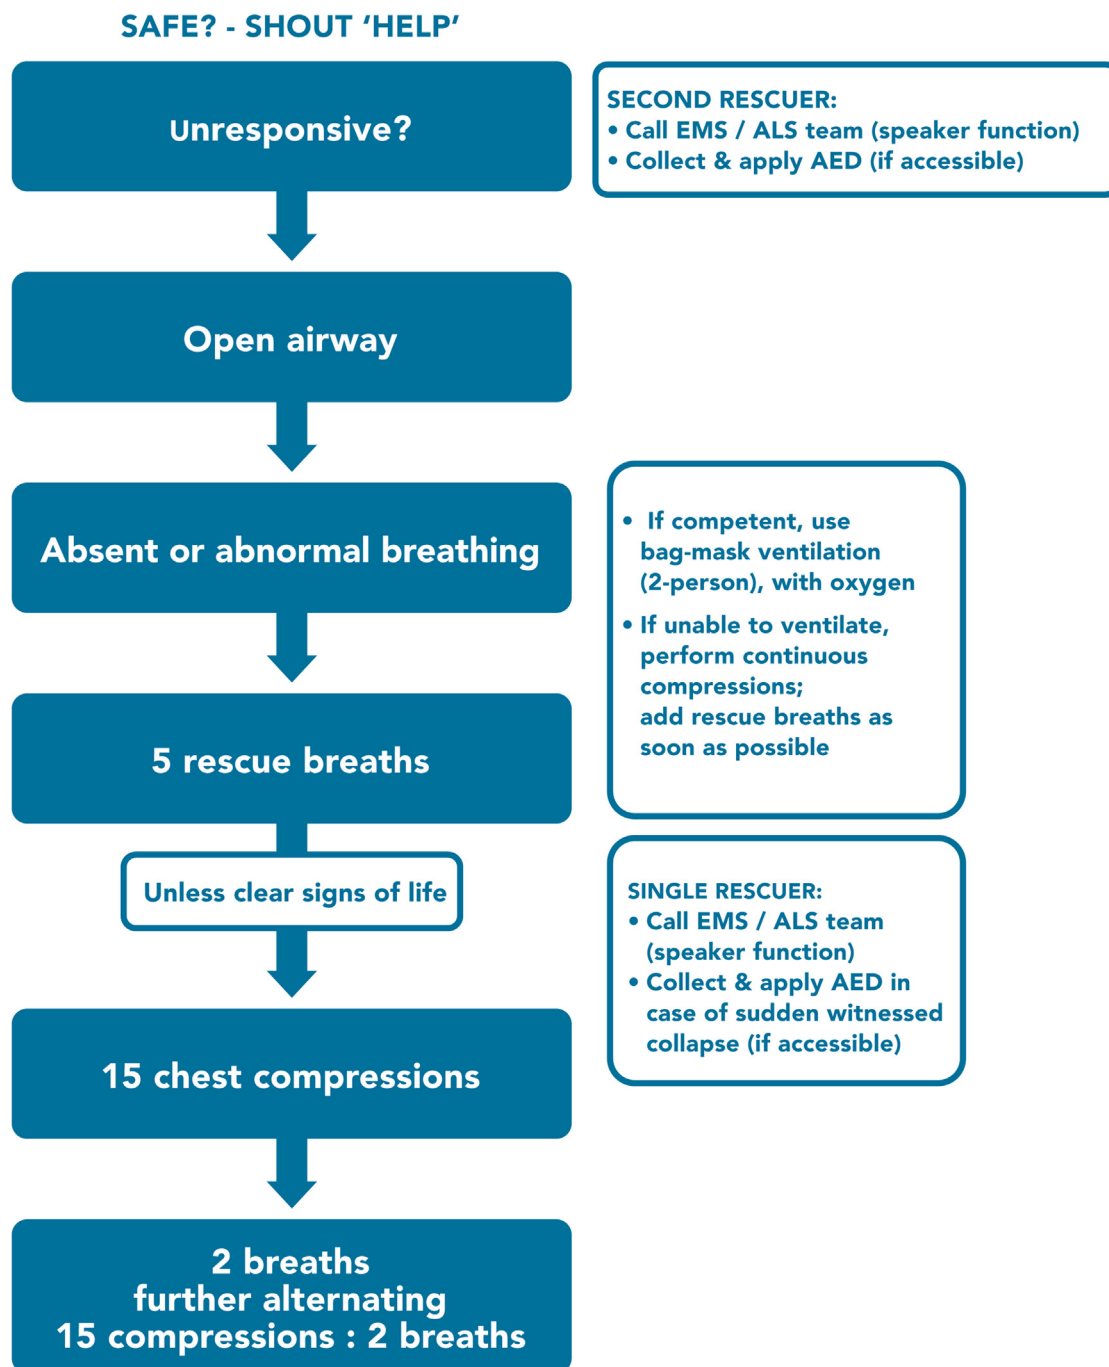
SAFE? - SHOUT 'HELP'

Unresponsive?

SECOND RESCUER:
• Call EMS / ALS team (speaker function)
• Collect & apply AED (if accessible)

Open airway

Absent or abnormal breathing

• If competent, use bag-mask ventilation (2-person), with oxygen
• If unable to ventilate, perform continuous compressions; add rescue breaths as soon as possible

5 rescue breaths

Unless clear signs of life

SINGLE RESCUER:
• Call EMS / ALS team (speaker function)
• Collect & apply AED in case of sudden witnessed collapse (if accessible)

15 chest compressions

2 breaths
further alternating
15 compressions : 2 breaths